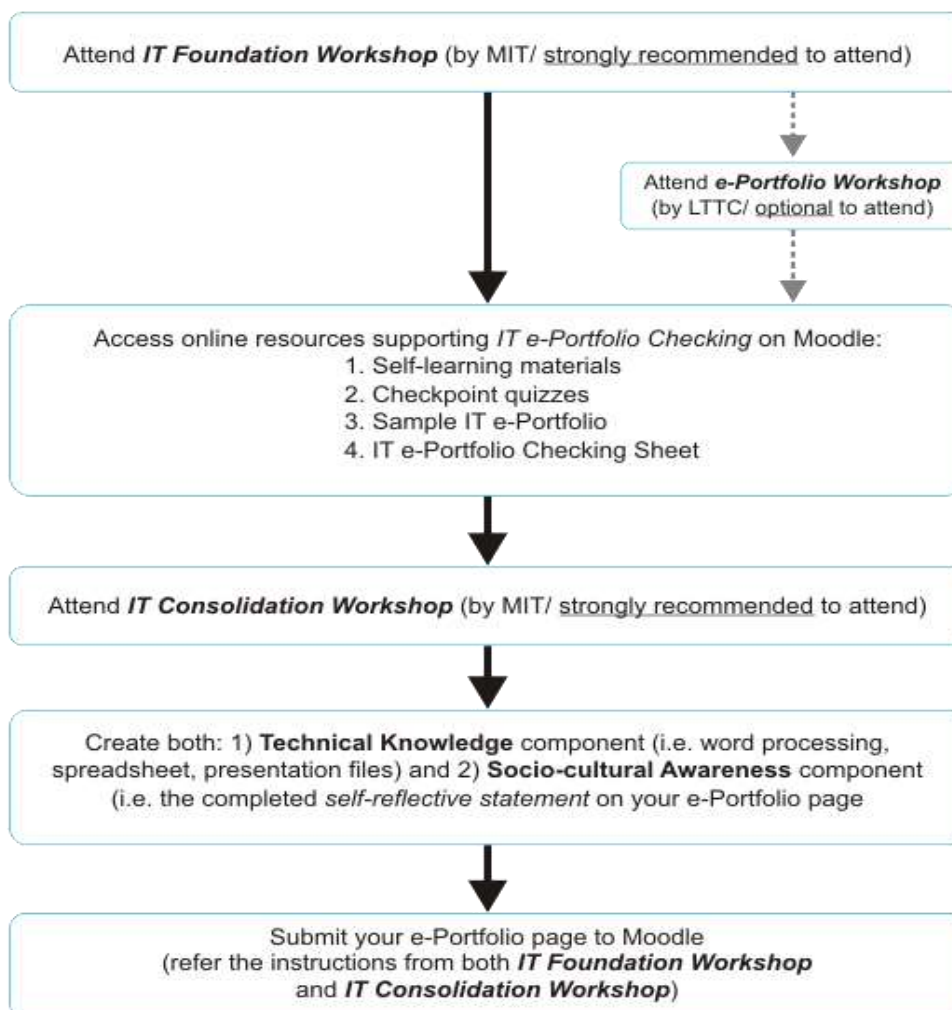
Attend IT Foundation Workshop (by MIT/ strongly recommended to attend)

Attend e-Portfolio Workshop (by LTTC/ optional to attend)

Access online resources supporting IT e-Portfolio Checking on Moodle:
1. Self-learning materials
2. Checkpoint quizzes
3. Sample IT e-Portfolio
4. IT e-Portfolio Checking Sheet

Attend IT Consolidation Workshop (by MIT/ strongly recommended to attend)

Create both: 1) Technical Knowledge component (i.e. word processing, spreadsheet, presentation files) and 2) Socio-cultural Awareness component (i.e. the completed self-reflective statement on your e-Portfolio page

Submit your e-Portfolio page to Moodle (refer the instructions from both IT Foundation Workshop and IT Consolidation Workshop)